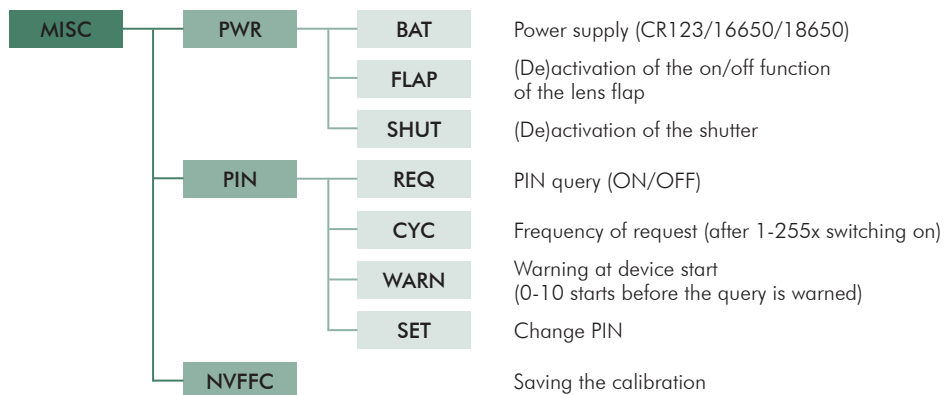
MISC

PWR

BAT
Power supply (CR123/16650/18650)

FLAP
(De)activation of the on/off function of the lens flap

SHUT
(De)activation of the shutter

PIN

REQ
PIN query (ON/OFF)

CYC
Frequency of request (after 1-255x switching on)

WARN
Warning at device start (0-10 starts before the query is warned)

SET
Change PIN

NVFFC
Saving the calibration